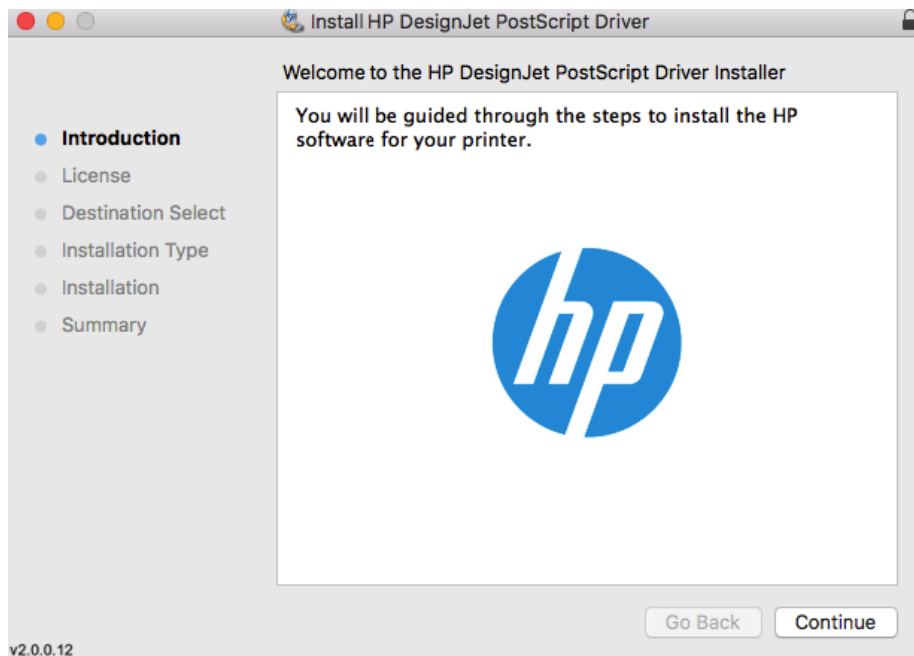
Install HP DesignJet PostScript Driver

Welcome to the HP DesignJet PostScript Driver Installer

Introduction
License
Destination Select
Installation Type
Installation
Summary

You will be guided through the steps to install the HP software for your printer.

hp

Go Back
Continue

v2.0.0.12